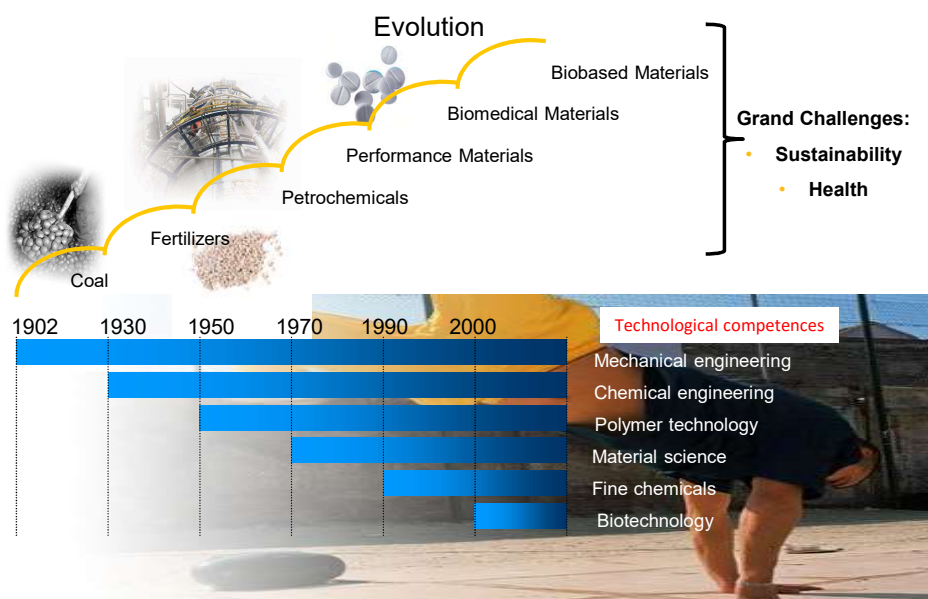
Evolution

Coal

Fertilizers

Petrochemicals

Performance Materials

Biomedical Materials

Biobased Materials

Grand Challenges:

• Sustainability
• Health

1902 1930 1950 1970 1990 2000

Technological competences

Mechanical engineering

Chemical engineering

Polymer technology

Material science

Fine chemicals

Biotechnology